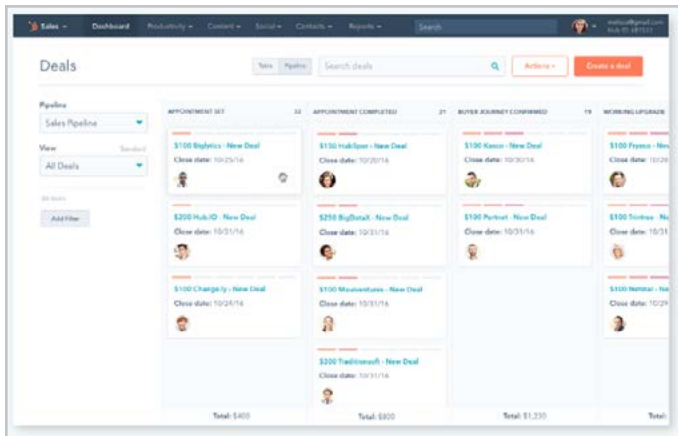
Sales ▾ Dashboard Productivity ▾ Content ▾ Social ▾ Contacts ▾ Reports ▾ Search

Deals

Table Pipeline Search deals Actions ▾ Create a deal

Pipeline
Sales Pipeline

View Standard
All Deals

Add Filter

APPOINTMENT SET 32
$100 Biglytics - New Deal
Close date: 10/25/16

$200 Hub.IO - New Deal
Close date: 10/31/16

$100 Change.ly - New Deal
Close date: 10/24/16

Total: $400

APPOINTMENT COMPLETED 21
$150 HubSpot - New Deal
Close date: 10/20/16

$250 BigDataX - New Deal
Close date: 10/31/16

$100 Moveventures - New Deal
Close date: 10/31/16

$200 Traditionsoft - New Deal
Close date: 10/31/16

Total: $800

BUYER JOURNEY CONFIRMED 19
$100 Kanco - New Deal
Close date: 10/30/16

$100 Portnet - New Deal
Close date: 10/31/16

Total: $1,230

WORKING UPGRADE
$100 Fronco - Ne
Close date: 10/

$100 Trintree - Ne
Close date: 10/3

$100 Netstar - Ne
Close date: 10/

Total: